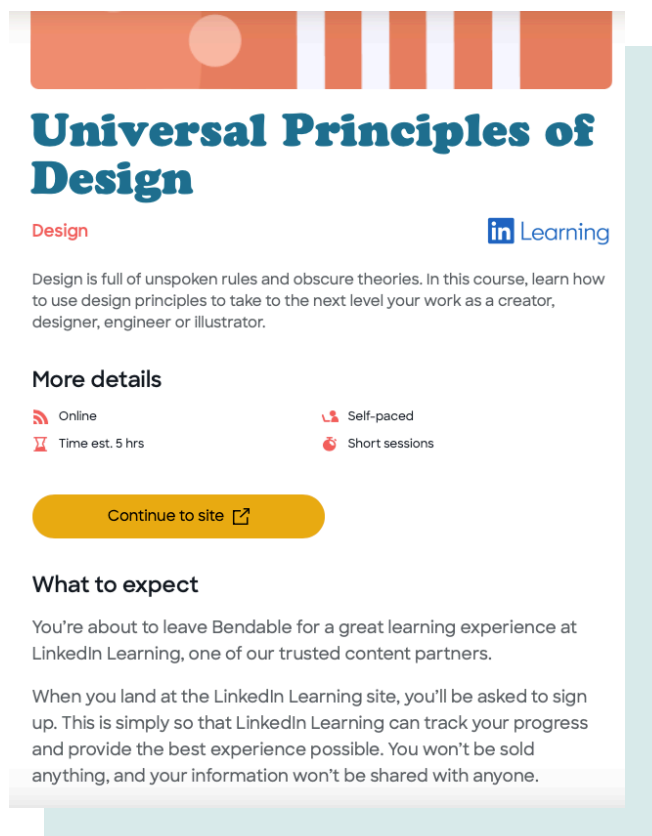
Universal Principles of Design

Design

in Learning

Design is full of unspoken rules and obscure theories. In this course, learn how to use design principles to take to the next level your work as a creator, designer, engineer or illustrator.

More details

Online

Self-paced

Time est. 5 hrs

Short sessions

Continue to site

What to expect

You're about to leave Bendable for a great learning experience at LinkedIn Learning, one of our trusted content partners.

When you land at the LinkedIn Learning site, you'll be asked to sign up. This is simply so that LinkedIn Learning can track your progress and provide the best experience possible. You won't be sold anything, and your information won't be shared with anyone.